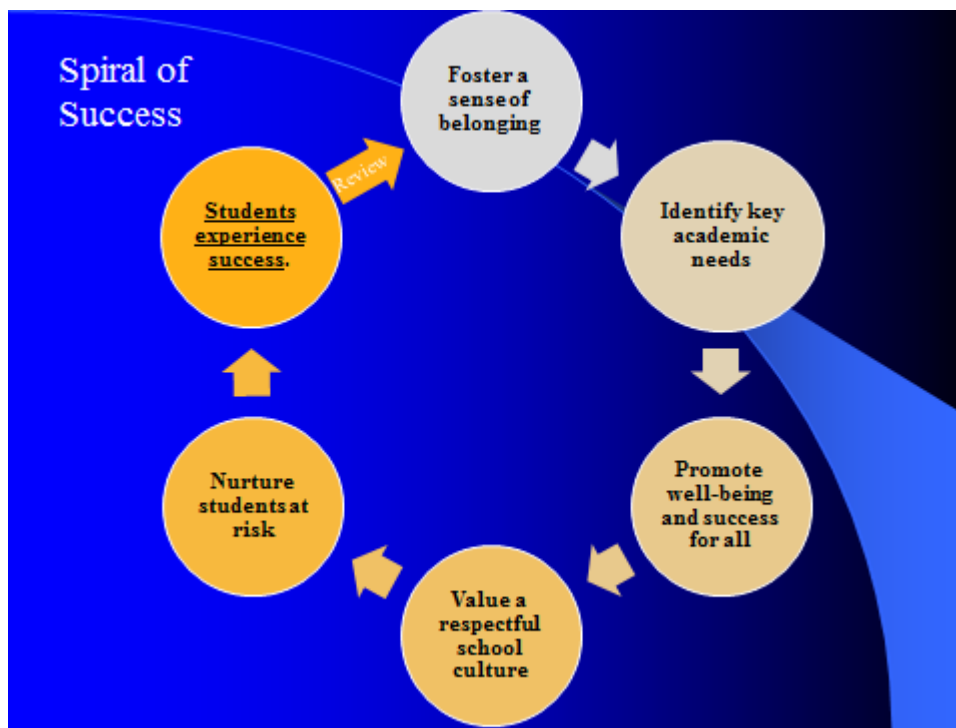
Spiral of Success

Foster a sense of belonging

Identify key academic needs

Promote well-being and success for all

Value a respectful school culture

Nurture students at risk

Students experience success.

Review